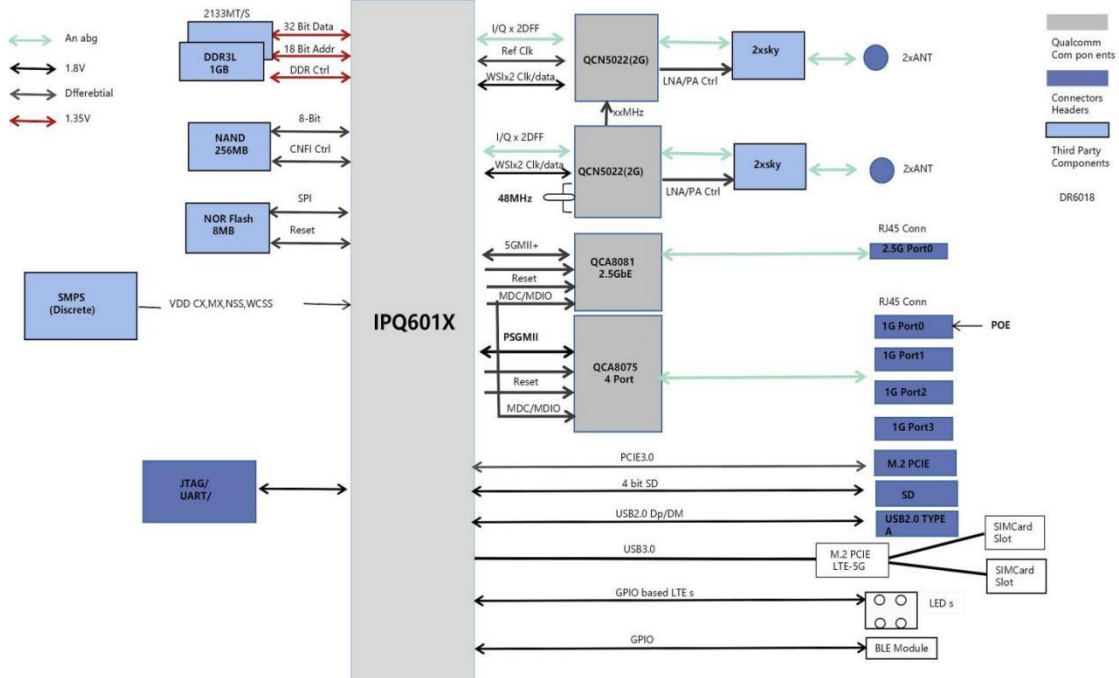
An abg
1.8V
Dfferebtial
1.35V

2133MT/S
DDR3L 1GB
32 Bit Data
18 Bit Addr
DDR Ctrl

NAND 256MB
8-Bit
CNFI Ctrl

NOR Flash 8MB
SPI
Reset

SMPS (Discrete)
VDD CX,MX,NSS,WCSS

JTAG/ UART/

IPQ601X

I/Q x 2DFF
Ref Clk
WSIx2 Clk/data
QCN5022(2G)
LNA/PA Ctrl
2xsky
2xANT

xxMHz

I/Q x 2DFF
WSIx2 Clk/data
48MHz
QCN5022(2G)
LNA/PA Ctrl
2xsky
2xANT

5GMII+
Reset
MDC/MDIO
QCA8081 2.5GbE
RJ45 Conn
2.5G Port0

PSGMII
Reset
MDC/MDIO
QCA8075 4 Port
RJ45 Conn
1G Port0
POE
1G Port1
1G Port2
1G Port3

PCIE3.0
M.2 PCIE
4 bit SD
SD
USB2.0 Dp/DM
USB2.0 TYPE A
USB3.0
M.2 PCIE LTE-5G
SIMCard Slot
SIMCard Slot
GPIO based LTE s
LED s
GPIO
BLE Module

Qualcomm Com pon ents
Connectors Headers
Third Party Components
DR6018